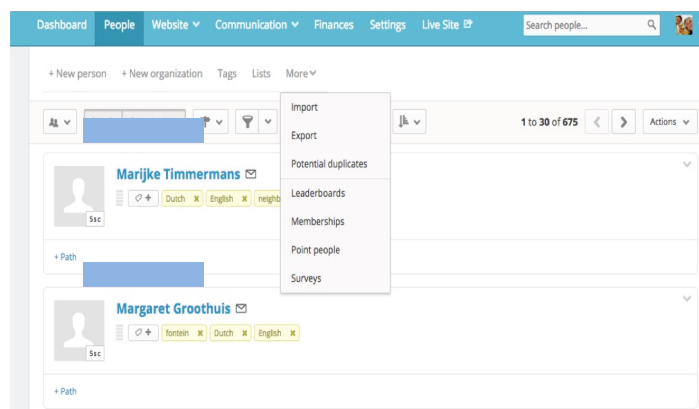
Dashboard People Website Communication Finances Settings Live Site

Search people...

+ New person + New organization Tags Lists More

Import
Export
Potential duplicates
Leaderboards
Memberships
Point people
Surveys

1 to 30 of 675

Actions

Marijke Timmermans

Dutch English neighb

5sc

+ Path

Margaret Groothuis

fontein Dutch English

5sc

+ Path